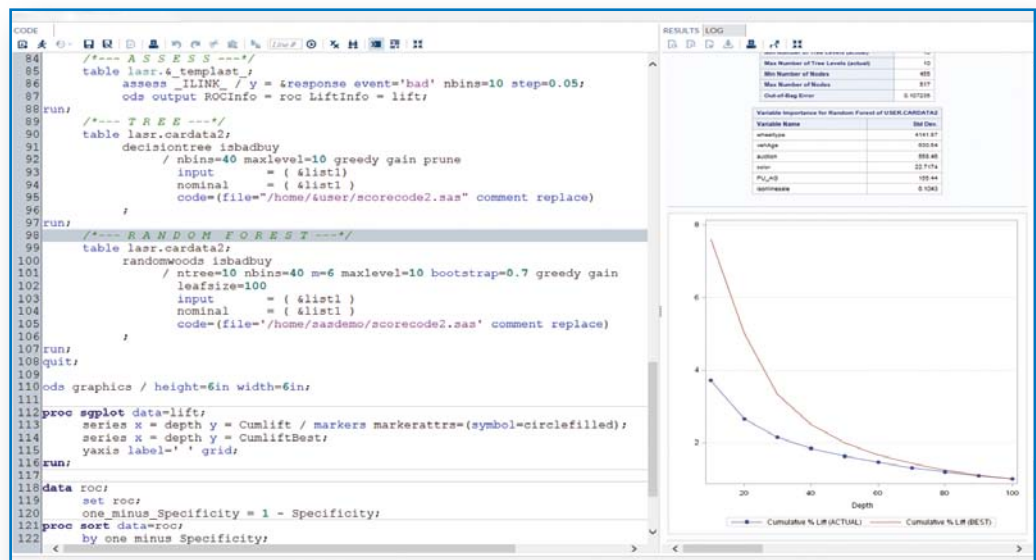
CODE

84 /*--- A S S E S S ---*/
85 table lasr.&_templast_;
86 assess _ILINK_ / y = &response event='bad' nbins=10 step=0.05;
87 ods output ROCInfo = roc LiftInfo = lift;
88 run;
89 /*--- T R E E ---*/
90 table lasr.cardata2;
91 decisiontree isbadbuy
92 / nbins=40 maxlevel=10 greedy gain prune
93 input = ( &list1)
94 nominal = ( &list1 )
95 code=(file="/home/&user/scorecode2.sas" comment replace)
96 ;
97 run;
98 /*--- R A N D O M F O R E S T ---*/
99 table lasr.cardata2;
100 randomwoods isbadbuy
101 / ntree=10 nbins=40 m=6 maxlevel=10 bootstrap=0.7 greedy gain
102 leafsize=100
103 input = ( &list1 )
104 nominal = ( &list1 )
105 code=(file='/home/sasdemo/scorecode2.sas' comment replace)
106 ;
107 run;
108 quit;
109
110 ods graphics / height=6in width=6in;
111
112 proc sgplot data=lift;
113 series x = depth y = Cumlift / markers markerattrs=(symbol=circlefilled);
114 series x = depth y = CumliftBest;
115 yaxis label=' ' grid;
116 run;
117
118 data roc;
119 set roc;
120 one_minus_Specificity = 1 - Specificity;
121 proc sort data=roc;
122 by one minus Specificity;

RESULTS LOG

Max Number of Tree Levels (actual) 10
Min Number of Nodes 455
Max Number of Nodes 517
Out-of-Bag Error 0.107226

Variable Importance for Random Forest of USER.CARDATA2
| Variable Name | Std Dev |
|---|---|
| wheeltype | 4141.87 |
| vehAge | 930.54 |
| auction | 558.46 |
| color | 22.7174 |
| PU_AG | 155.44 |
| isonlinesale | 0.1043 |

8
6
4
2
20 40 60 80 100
Depth
Cumulative % Lift (ACTUAL) Cumulative % Lift (BEST)